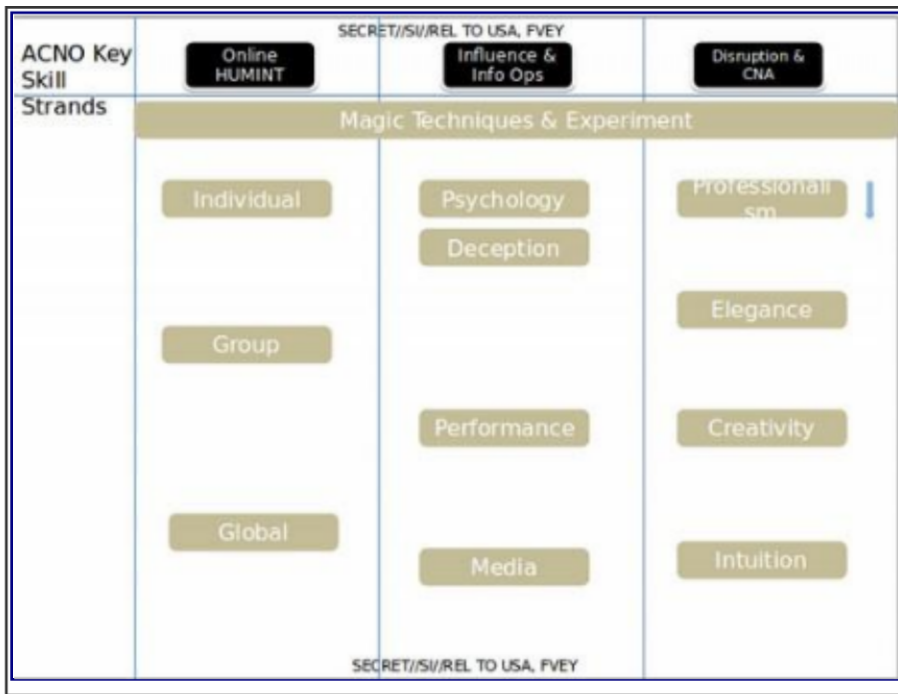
SECRET//SI//REL TO USA, FVEY

ACNO Key Skill Strands

Online HUMINT

Influence & Info Ops

Disruption & CNA

Magic Techniques & Experiment

Individual

Group

Global

Psychology

Deception

Performance

Media

Professionalism

Elegance

Creativity

Intuition

SECRET//SI//REL TO USA, FVEY